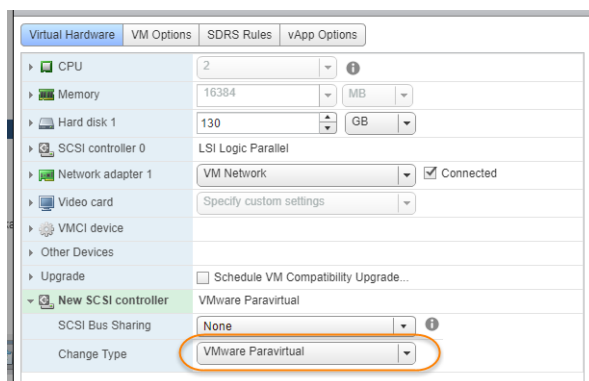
Virtual Hardware | VM Options | SDRS Rules | vApp Options

| | |
|---|---|
| CPU | 2 |
| Memory | 16384 MB |
| Hard disk 1 | 130 GB |
| SCSI controller 0 | LSI Logic Parallel |
| Network adapter 1 | VM Network ☑ Connected |
| Video card | Specify custom settings |
| VMCI device | |
| Other Devices | |
| Upgrade | Schedule VM Compatibility Upgrade... |
| New SCSI controller | VMware Paravirtual |
| SCSI Bus Sharing | None |
| Change Type | VMware Paravirtual |